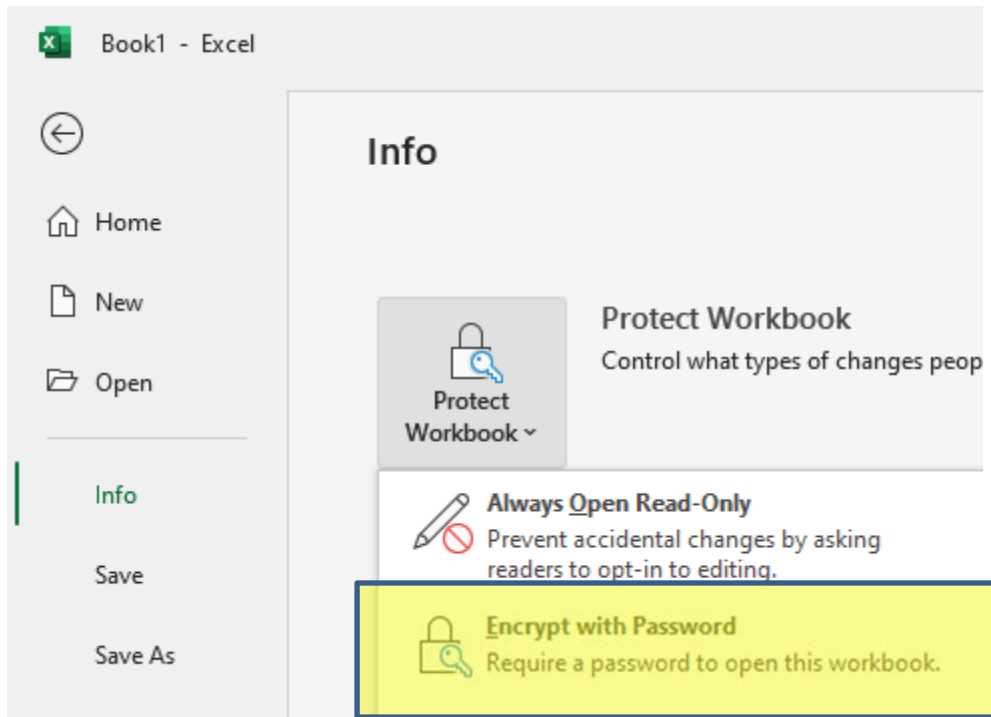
Book1 - Excel

Home

New

Open

Info

Save

Save As

Info

Protect Workbook

Protect Workbook

Control what types of changes peop

Always Open Read-Only

Prevent accidental changes by asking readers to opt-in to editing.

Encrypt with Password

Require a password to open this workbook.